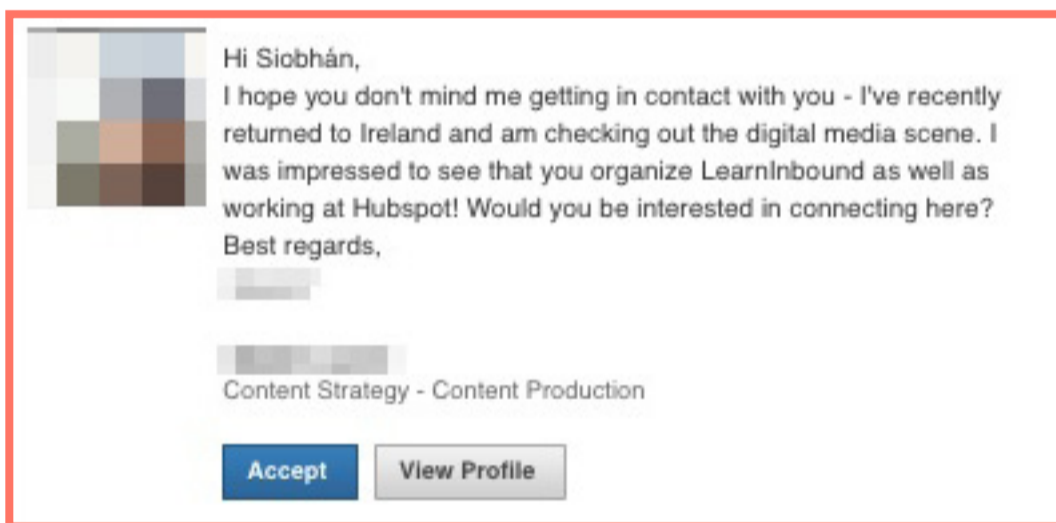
Hi Siobhán,
I hope you don't mind me getting in contact with you - I've recently returned to Ireland and am checking out the digital media scene. I was impressed to see that you organize LearnInbound as well as working at Hubspot! Would you be interested in connecting here?
Best regards,
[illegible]

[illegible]
Content Strategy - Content Production

Accept
View Profile